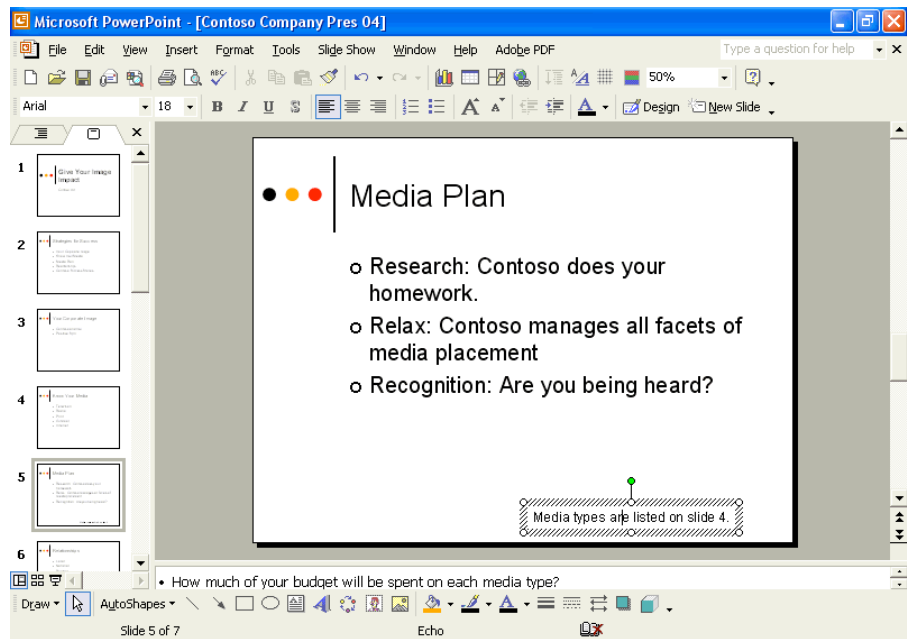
Microsoft PowerPoint - [Contoso Company Pres 04]

File Edit View Insert Format Tools Slide Show Window Help Adobe PDF

Type a question for help

50%

Arial 18 B I U S

Design New Slide

1 Give Your Image Impact

2

3

4

5

6

Media Plan

Research: Contoso does your homework.

Relax: Contoso manages all facets of media placement

Recognition: Are you being heard?

Media types are listed on slide 4.

• How much of your budget will be spent on each media type?

Draw AutoShapes

Slide 5 of 7 Echo